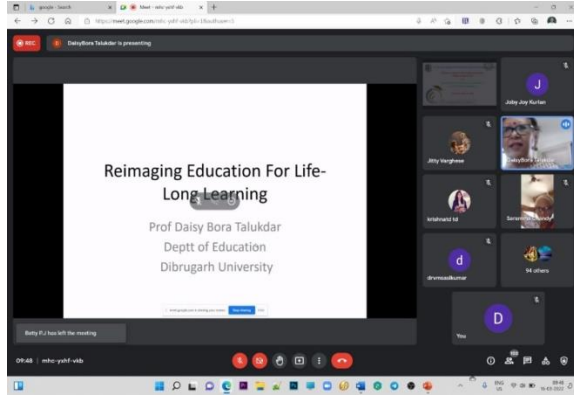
google - Search
Meet - mhc-yehf-vkb
https://meet.google.com/mhc-yehf-vkb?pli=1&authuser=1

REC
DaisyBora Talukdar is presenting

Reimaging Education For Life-Long Learning

Prof Daisy Bora Talukdar
Deptt of Education
Dibrugarh University

Stop sharing

J
Joby Joy Kurian
Jitty Varghese
DaisyBora Talukdar
krishnarid kd
Saranya
d
drvmsadkumar
94 others
D
You

Betty P.J has left the meeting

09:48 | mhc-yehf-vkb

ENG
US
09:48
16-03-2022